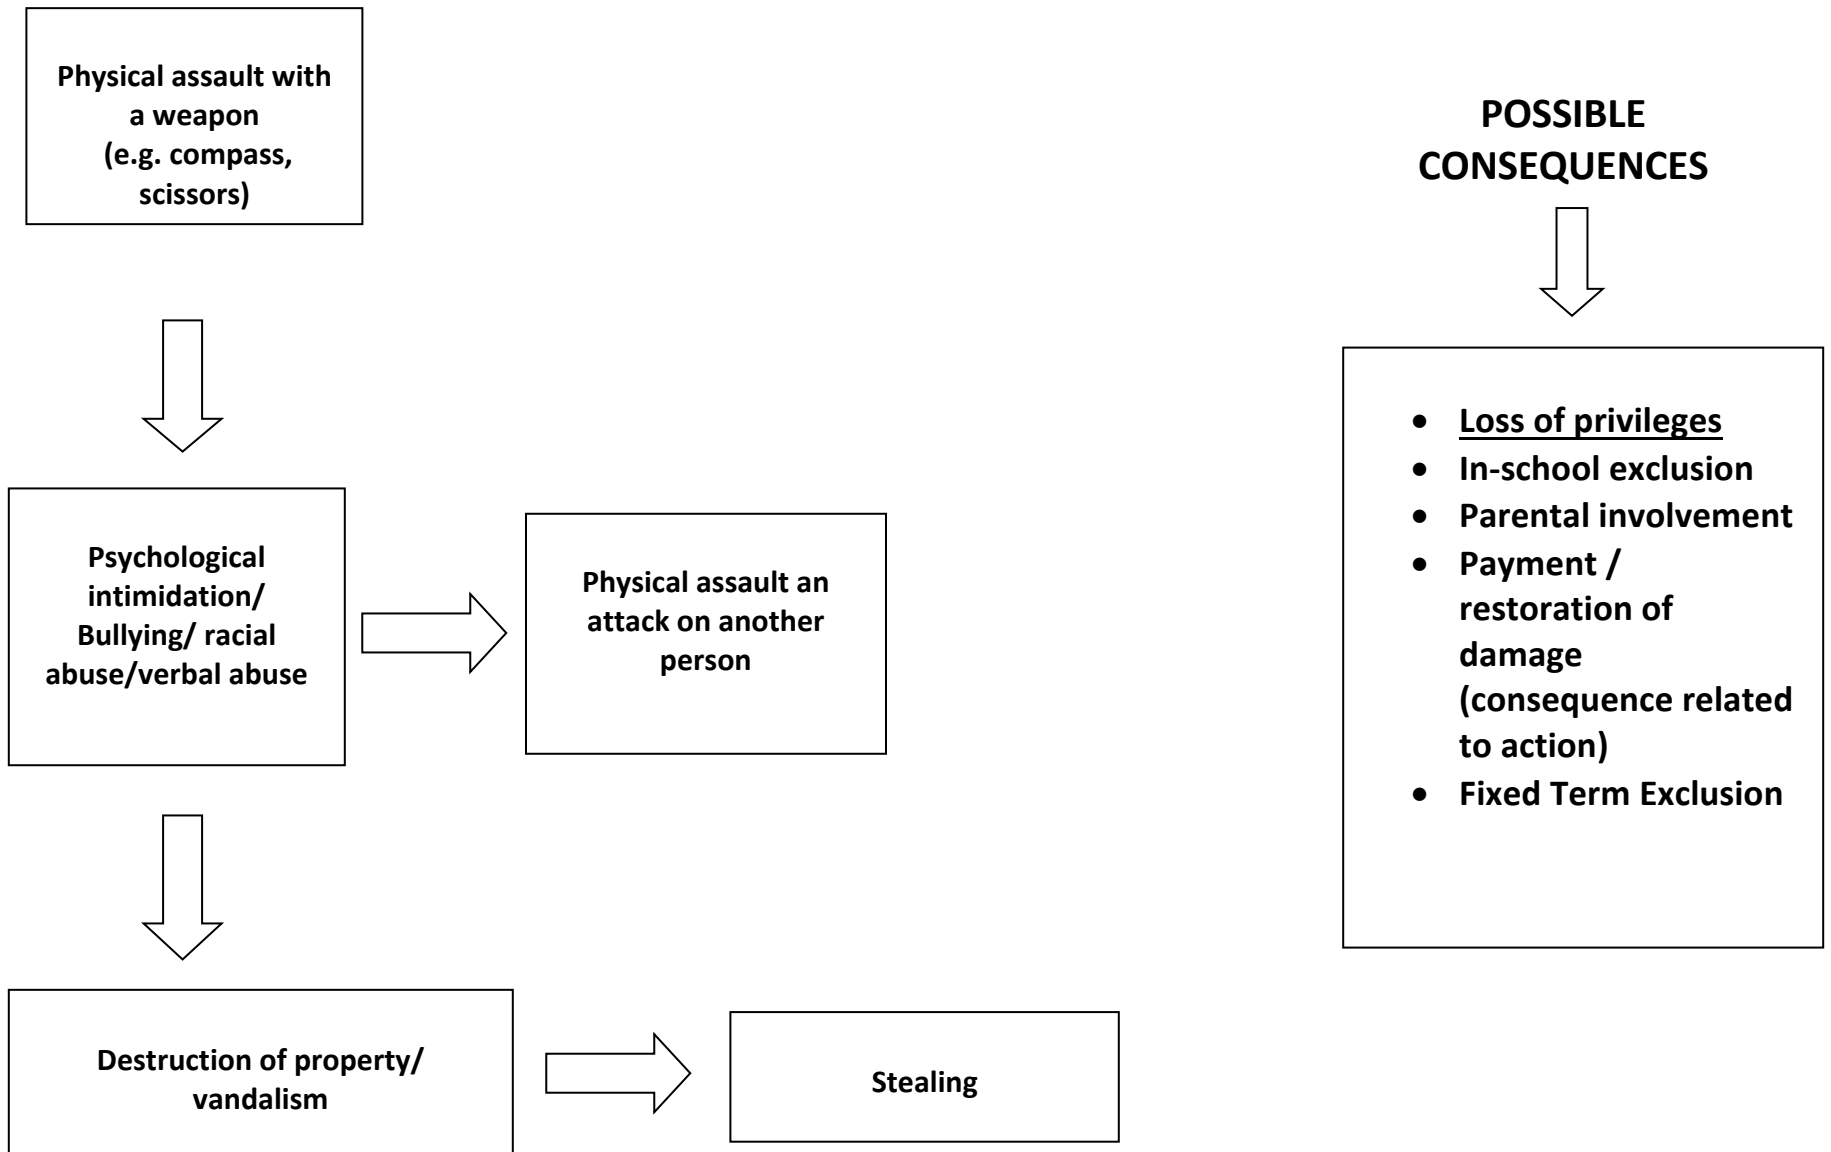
Physical assault with a weapon (e.g. compass, scissors)

Psychological intimidation/ Bullying/ racial abuse/verbal abuse

Physical assault an attack on another person

Destruction of property/ vandalism

Stealing

POSSIBLE CONSEQUENCES

- Loss of privileges
- In-school exclusion
- Parental involvement
- Payment / restoration of damage (consequence related to action)
- Fixed Term Exclusion